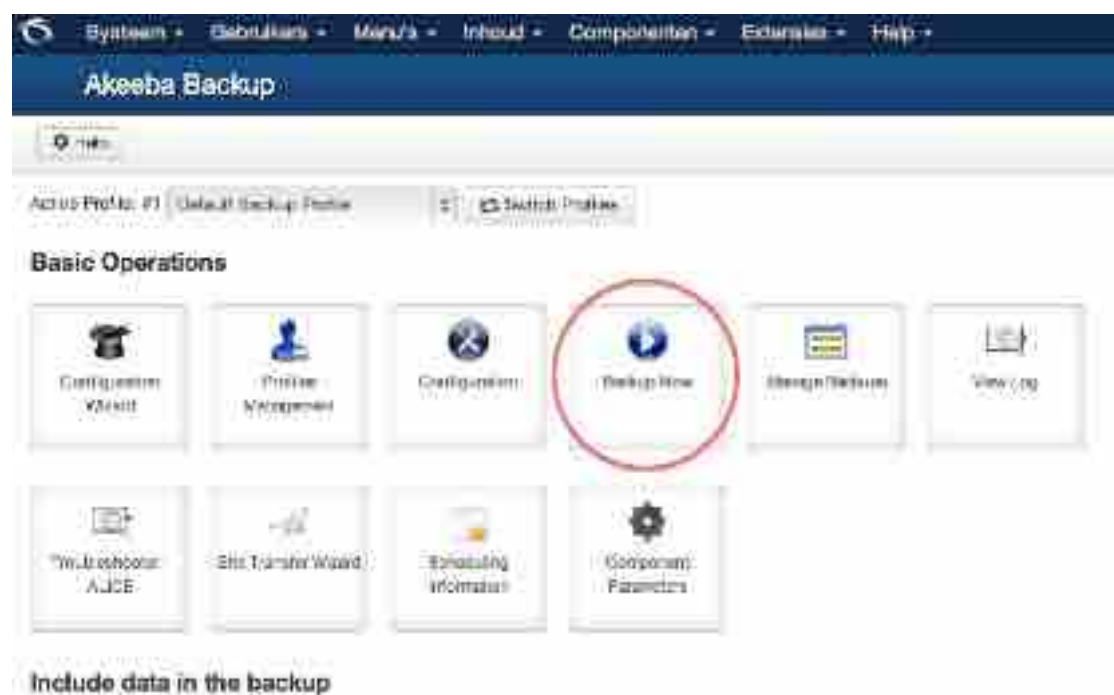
Systeem - Gebruikers - Menu's - Inhoud - Componenten - Extensies - Help -

Akeeba Backup

Help

Active Profile: #1 Default Backup Profile Switch Profiles

Basic Operations

Configuration Wizard

Profiles Management

Configuration

Backup Now

Manage Backups

View Log

Troubleshoot ALICE

Site Transfer Wizard

Scheduling Information

Component Parameters

Include data in the backup